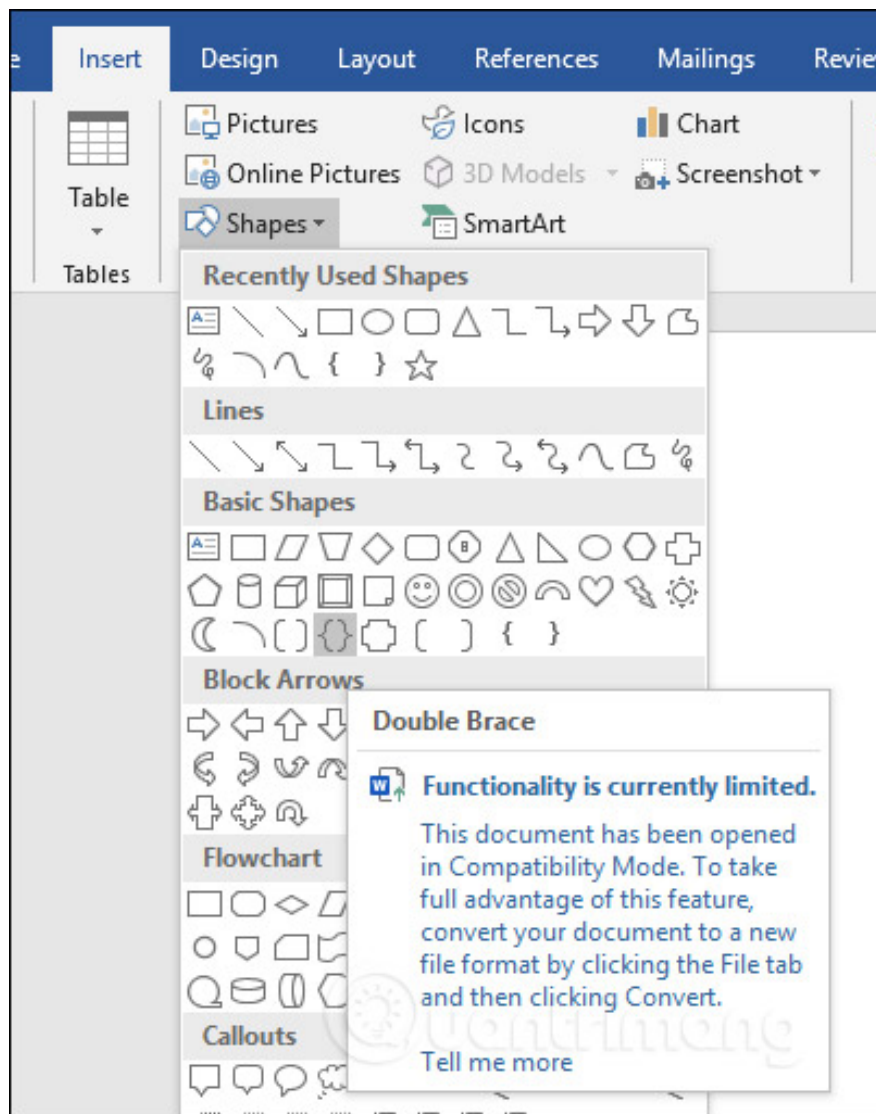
e Insert Design Layout References Mailings Revie

Table
Tables

Pictures
Online Pictures
Shapes
Icons
3D Models
SmartArt
Chart
Screenshot

Recently Used Shapes
{ }
Lines
Basic Shapes
{ }
Block Arrows
Flowchart
Callouts

Double Brace

Functionality is currently limited.

This document has been opened in Compatibility Mode. To take full advantage of this feature, convert your document to a new file format by clicking the File tab and then clicking Convert.

Tell me more